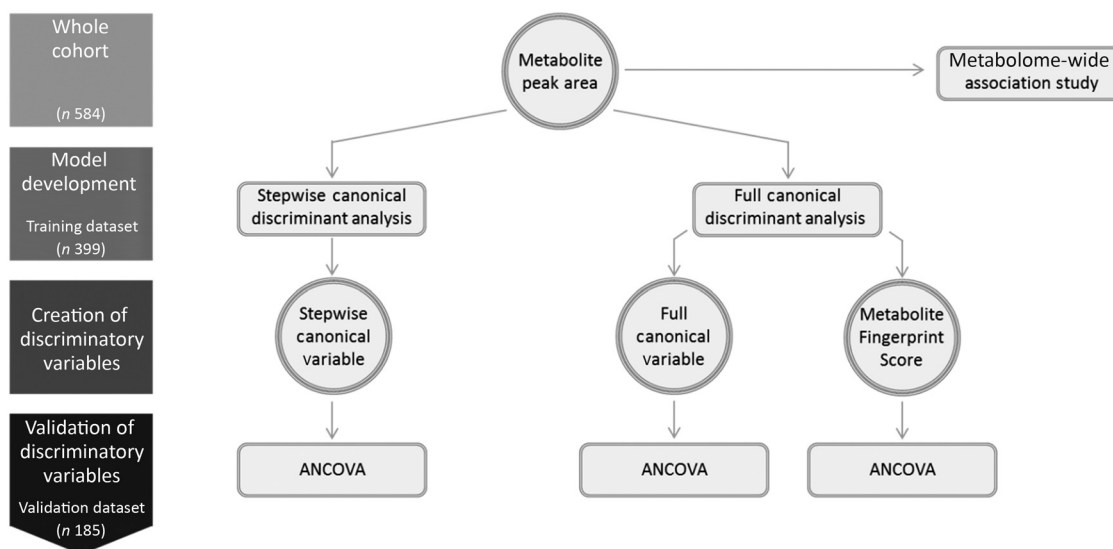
Whole cohort

(*n* 584)

Model development

Training dataset (*n* 399)

Creation of discriminatory variables

Validation of discriminatory variables

Validation dataset (*n* 185)

Metabolite peak area

Metabolome-wide association study

Stepwise canonical discriminant analysis

Full canonical discriminant analysis

Stepwise canonical variable

Full canonical variable

Metabolite Fingerprint Score

ANCOVA

ANCOVA

ANCOVA